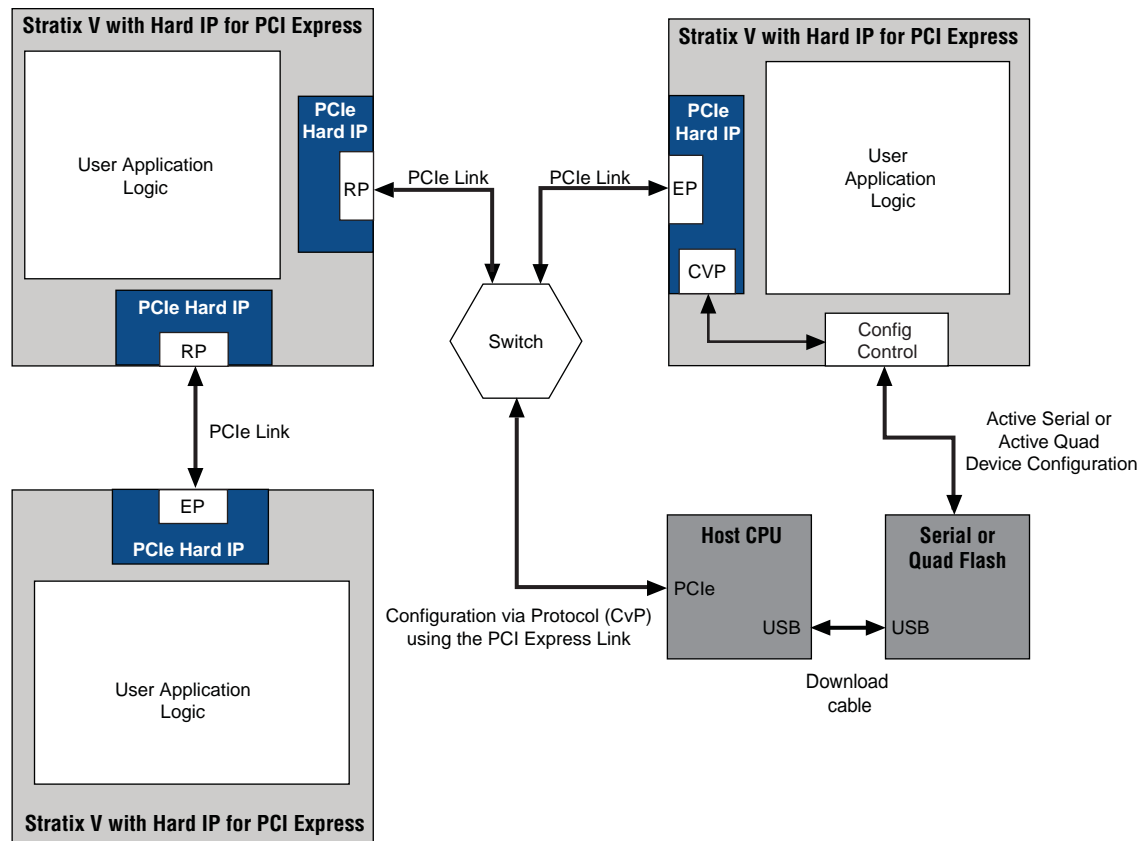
Stratix V with Hard IP for PCI Express

User Application Logic

PCIe Hard IP

RP

PCIe Hard IP

RP

PCIe Link

PCIe Link

Stratix V with Hard IP for PCI Express

PCIe Hard IP

EP

CVP

User Application Logic

Switch

Config Control

PCIe Link

Active Serial or Active Quad Device Configuration

EP

PCIe Hard IP

User Application Logic

Stratix V with Hard IP for PCI Express

Host CPU

PCIe

USB

Serial or Quad Flash

USB

Configuration via Protocol (CvP) using the PCI Express Link

Download cable